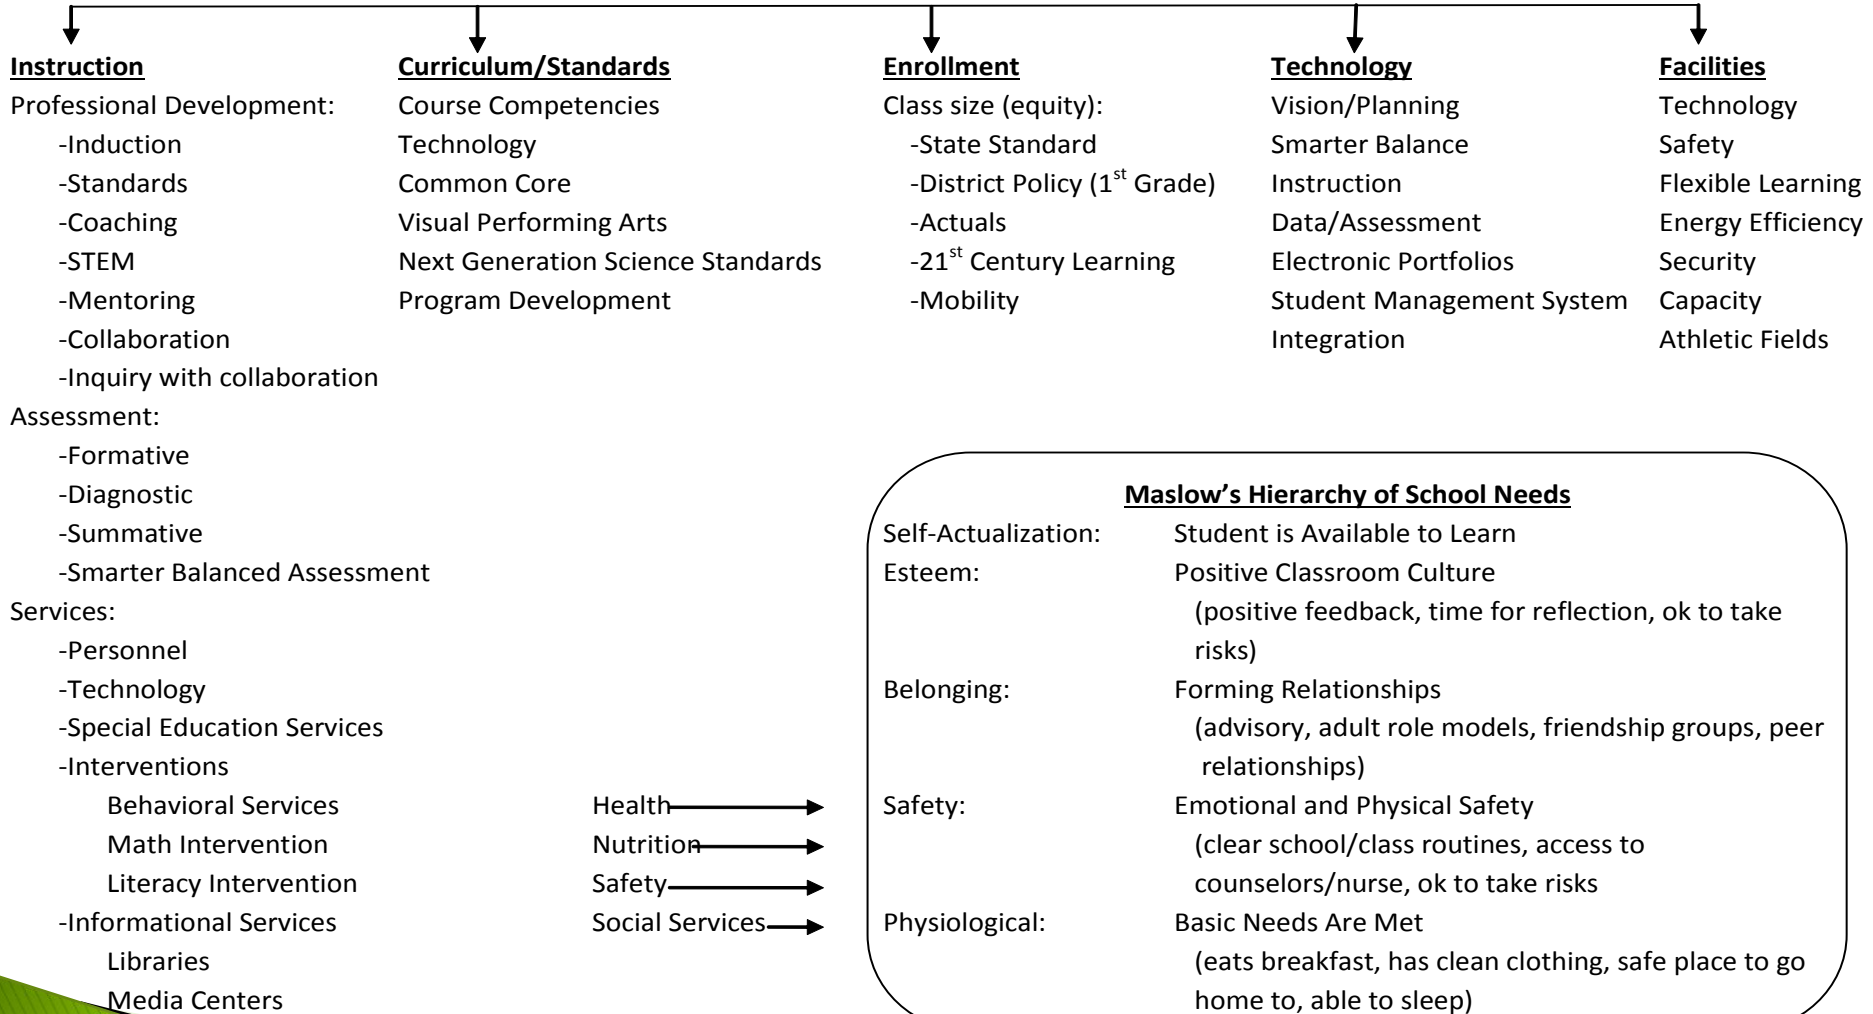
**Instruction**
Professional Development:
-Induction
-Standards
-Coaching
-STEM
-Mentoring
-Collaboration
-Inquiry with collaboration
Assessment:
-Formative
-Diagnostic
-Summative
-Smarter Balanced Assessment
Services:
-Personnel
-Technology
-Special Education Services
-Interventions
Behavioral Services
Math Intervention
Literacy Intervention
-Informational Services
Libraries
Media Centers

**Curriculum/Standards**
Course Competencies
Technology
Common Core
Visual Performing Arts
Next Generation Science Standards
Program Development

Health
Nutrition
Safety
Social Services

**Enrollment**
Class size (equity):
-State Standard
-District Policy (1$^{st}$ Grade)
-Actuals
-21$^{st}$ Century Learning
-Mobility

**Technology**
Vision/Planning
Smarter Balance
Instruction
Data/Assessment
Electronic Portfolios
Student Management System
Integration

**Facilities**
Technology
Safety
Flexible Learning
Energy Efficiency
Security
Capacity
Athletic Fields

**Maslow's Hierarchy of School Needs**
Self-Actualization: Student is Available to Learn
Esteem: Positive Classroom Culture (positive feedback, time for reflection, ok to take risks)
Belonging: Forming Relationships (advisory, adult role models, friendship groups, peer relationships)
Safety: Emotional and Physical Safety (clear school/class routines, access to counselors/nurse, ok to take risks
Physiological: Basic Needs Are Met (eats breakfast, has clean clothing, safe place to go home to, able to sleep)